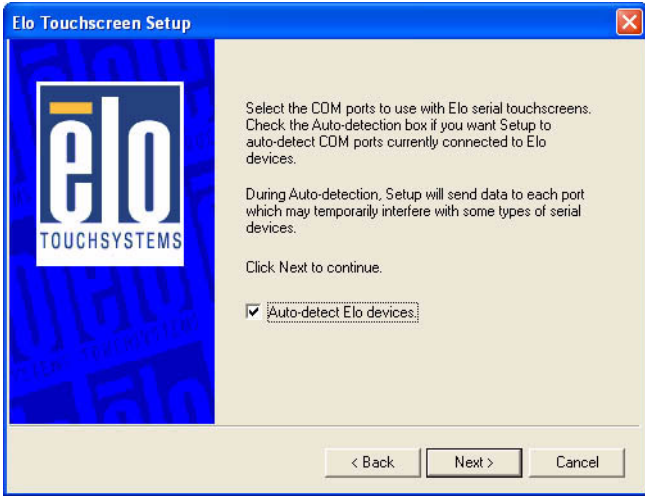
Elo Touchscreen Setup

elo
TOUCHSYSTEMS

Select the COM ports to use with Elo serial touchscreens. Check the Auto-detection box if you want Setup to auto-detect COM ports currently connected to Elo devices.

During Auto-detection, Setup will send data to each port which may temporarily interfere with some types of serial devices.

Click Next to continue.

Auto-detect Elo devices.

< Back
Next >
Cancel